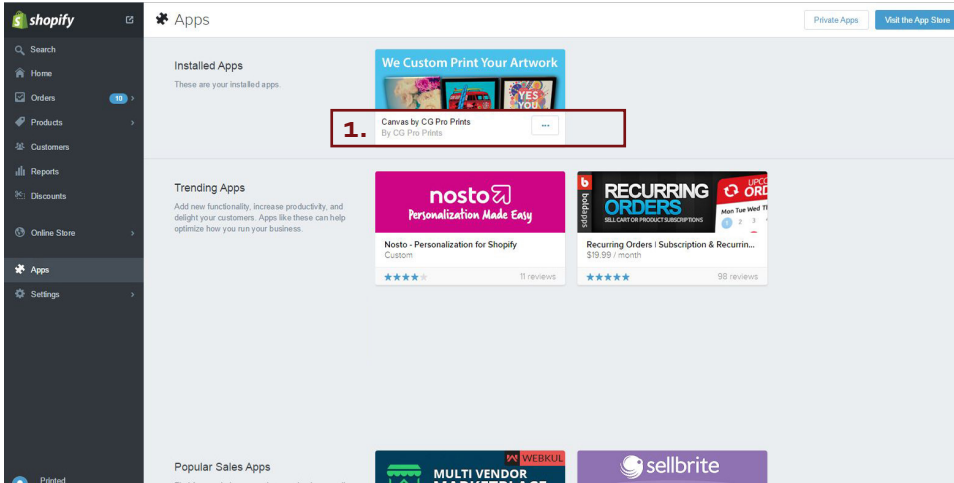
shopify

Search
Home
Orders 10
Products
Customers
Reports
Discounts
Online Store
Apps
Settings

Printed

Apps

Private Apps
Visit the App Store

Installed Apps
These are your installed apps.

We Custom Print Your Artwork
YES YOU

1.
Canvas by CG Pro Prints
By CG Pro Prints
...

Trending Apps
Add new functionality, increase productivity, and delight your customers. Apps like these can help optimize how you run your business.

nosto
Personalization Made Easy
Nosto - Personalization for Shopify
Custom
11 reviews

bold apps
RECURRING ORDERS
SELL CART OR PRODUCT SUBSCRIPTIONS
UPCO ORD
Mon Tue Wed T
1 2 3 4
Recurring Orders | Subscription & Recurrin...
$19.99 / month
98 reviews

Popular Sales Apps

WEBKUL
MULTI VENDOR

sellbrite